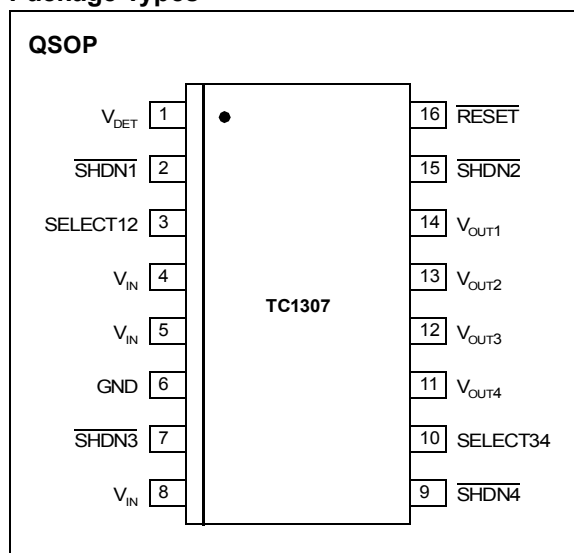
Package Types

QSOP

$V_{DET}$ 1
$\overline{SHDN1}$ 2
SELECT12 3
$V_{IN}$ 4
$V_{IN}$ 5
GND 6
$\overline{SHDN3}$ 7
$V_{IN}$ 8

TC1307

16 $\overline{RESET}$
15 $\overline{SHDN2}$
14 $V_{OUT1}$
13 $V_{OUT2}$
12 $V_{OUT3}$
11 $V_{OUT4}$
10 SELECT34
9 $\overline{SHDN4}$